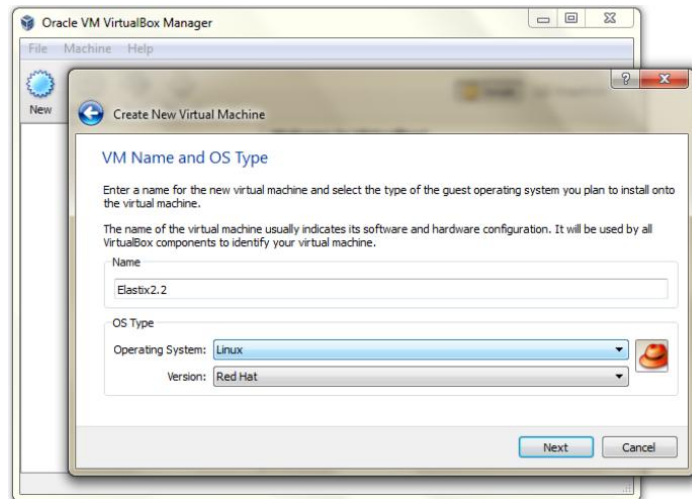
Oracle VM VirtualBox Manager

File Machine Help

New

?

Create New Virtual Machine

VM Name and OS Type

Enter a name for the new virtual machine and select the type of the guest operating system you plan to install onto the virtual machine.

The name of the virtual machine usually indicates its software and hardware configuration. It will be used by all VirtualBox components to identify your virtual machine.

Name

Elastix2.2

OS Type

Operating System: Linux

Version: Red Hat

Next Cancel